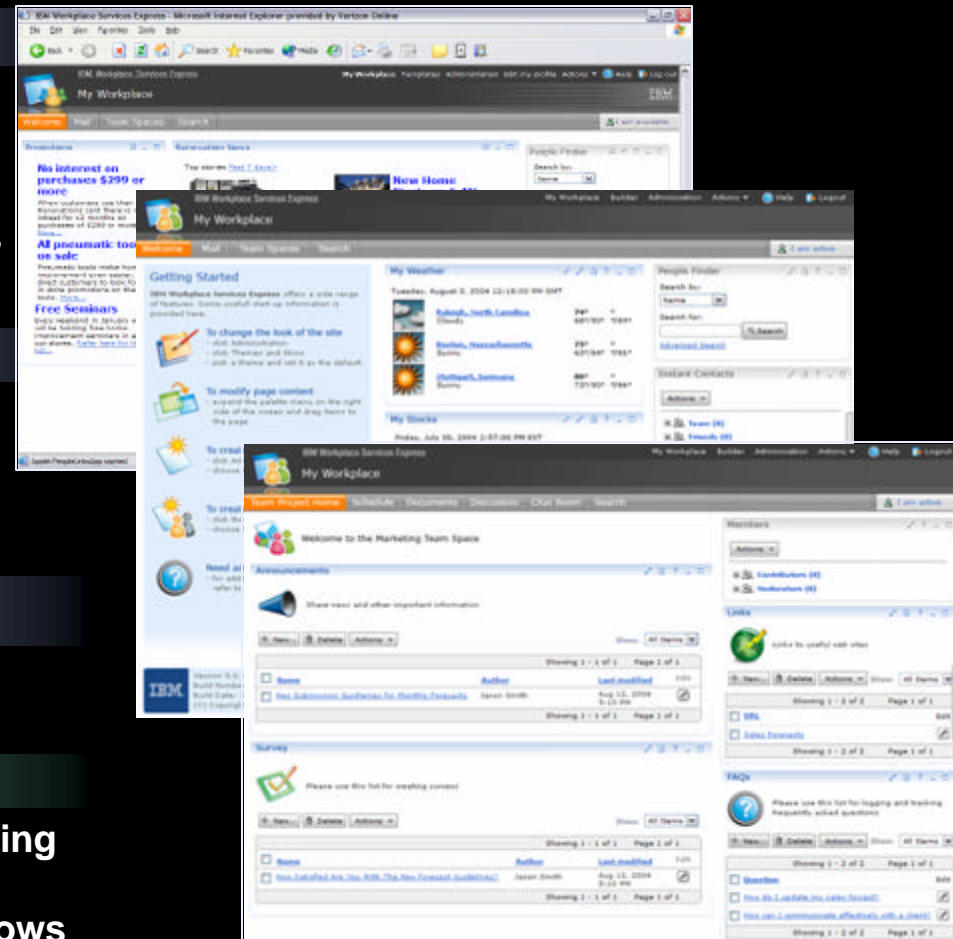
IBM Workplace Services Express - Microsoft Internet Explorer provided by Verizon Online

IBM Workplace Services Express

My Workplace

IBM

Welcome Mail Team Spaces Search

No interest on purchases $299 or more

All pneumatic tools on sale

Free Seminars

New Home

IBM Workplace Services Express

My Workplace

Getting Started

To change the look of the site

To modify page content

My Weather

Tuesday, August 3, 2004 12:18:00 PM GMT

Raleigh, North Carolina

Boston, Massachusetts

Stuttgart, Germany

My Stocks

People Finder

Search by:

Name

Search for:

Search

Advanced Search

Instant Contacts

Actions

Team

Friends

IBM

IBM Workplace Services Express

My Workplace

My Workplace Builder Administration Actions Help Logout

Team Project Home Schedule Documents Discussion Chat Room Search

Welcome to the Marketing Team Space

Announcements

Share news and other important information

New... Delete Actions

Show: All Items

Showing 1 - 1 of 1 Page 1 of 1

Name Author Last modified Edit

New Submission Guidelines for Monthly Forecasts Jason Smith Aug 12, 2004

Survey

Please use this list for weekly contact

How Satisfied Are You With The New Forecast Guidelines? Jason Smith Aug 12, 2004

Members

Actions

Contributors (4)

Moderators (4)

Links

Links to useful web sites

URL

Sales Forecasts

FAQs

Please use this list for logging and tracking frequently asked questions

Question

How do I update my sales forcast?

How can I communicate effectively with a client?

ing

ows